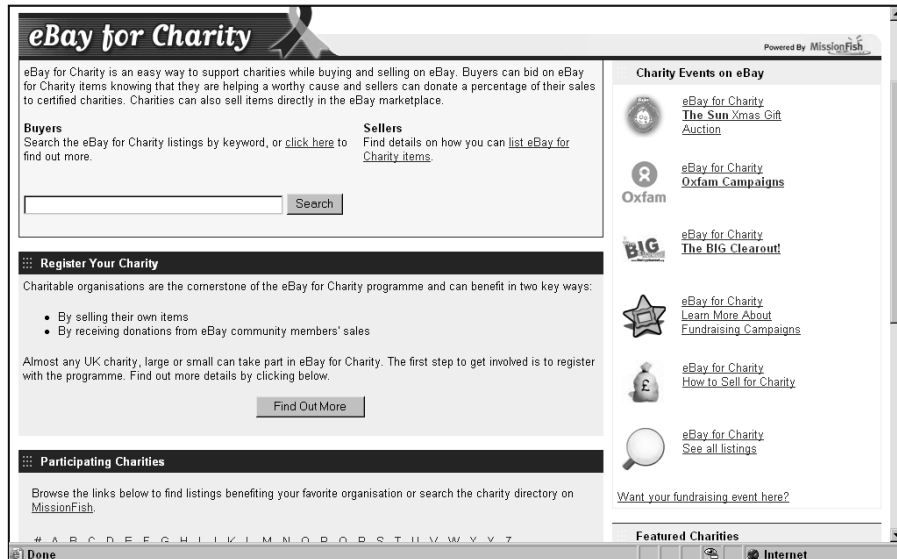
eBay for Charity

Powered By MissionFish

eBay for Charity is an easy way to support charities while buying and selling on eBay. Buyers can bid on eBay for Charity items knowing that they are helping a worthy cause and sellers can donate a percentage of their sales to certified charities. Charities can also sell items directly in the eBay marketplace.

Buyers
Search the eBay for Charity listings by keyword, or click here to find out more.

Sellers
Find details on how you can list eBay for Charity items.

Search

Register Your Charity

Charitable organisations are the cornerstone of the eBay for Charity programme and can benefit in two key ways:

- By selling their own items
- By receiving donations from eBay community members' sales

Almost any UK charity, large or small can take part in eBay for Charity. The first step to get involved is to register with the programme. Find out more details by clicking below.

Find Out More

Participating Charities

Browse the links below to find listings benefiting your favorite organisation or search the charity directory on MissionFish.

# A B C D E F G H I J K L M N O P Q R S T U V W X Y Z

Charity Events on eBay

eBay for Charity
The Sun Xmas Gift Auction

Oxfam
eBay for Charity
Oxfam Campaigns

BIG
eBay for Charity
The BIG Clearout!

eBay for Charity
Learn More About Fundraising Campaigns

eBay for Charity
How to Sell for Charity

eBay for Charity
See all listings

Want your fundraising event here?

Featured Charities

Done

Internet